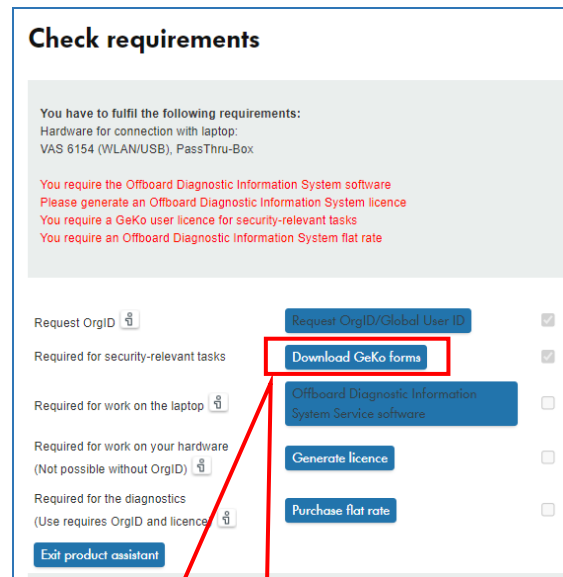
Check requirements

You have to fulfil the following requirements:
Hardware for connection with laptop:
VAS 6154 (WLAN/USB), PassThru-Box

You require the Offboard Diagnostic Information System software
Please generate an Offboard Diagnostic Information System licence
You require a GeKo user licence for security-relevant tasks
You require an Offboard Diagnostic Information System flat rate

Request OrgID | Request OrgID/Global User ID
Required for security-relevant tasks | Download GeKo forms
Required for work on the laptop | Offboard Diagnostic Information System Service software
Required for work on your hardware (Not possible without OrgID) | Generate licence
Required for the diagnostics (Use requires OrgID and licence) | Purchase flat rate

Exit product assistant